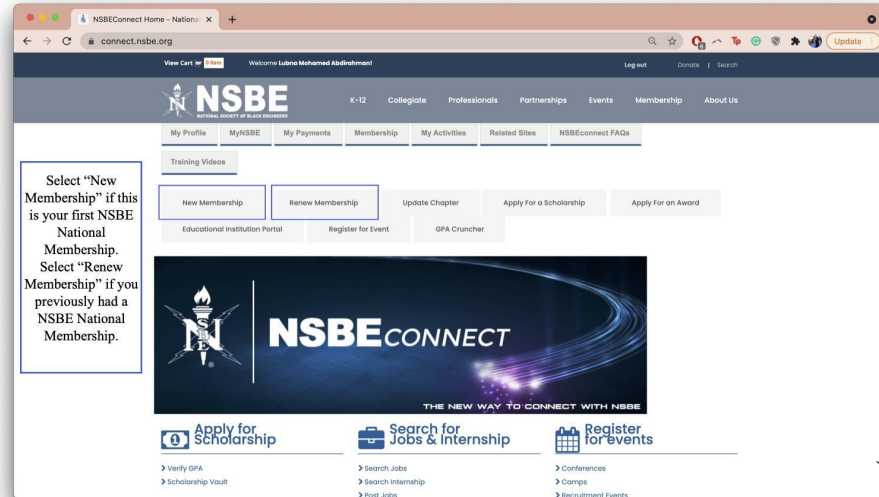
NSBEConnect Home - Nationa ×
connect.nsbe.org
Update

View Cart 0 Item Welcome Lubna Mohamed Abdirahman! Log out Donate | Search

NSBE
NATIONAL SOCIETY OF BLACK ENGINEERS
K-12 Collegiate Professionals Partnerships Events Membership About Us

My Profile MyNSBE My Payments Membership My Activities Related Sites NSBEconnect FAQs
Training Videos

Select "New Membership" if this is your first NSBE National Membership. Select "Renew Membership" if you previously had a NSBE National Membership.

New Membership Renew Membership Update Chapter Apply For a Scholarship Apply For an Award
Educational Institution Portal Register for Event GPA Cruncher

NSBECONNECT
THE NEW WAY TO CONNECT WITH NSBE

Apply for Scholarship
> Verify GPA
> Scholarship Vault

Search for Jobs & Internship
> Search Jobs
> Search Internship
> Post Jobs

Register for events
> Conferences
> Camps
> Recruitment Events